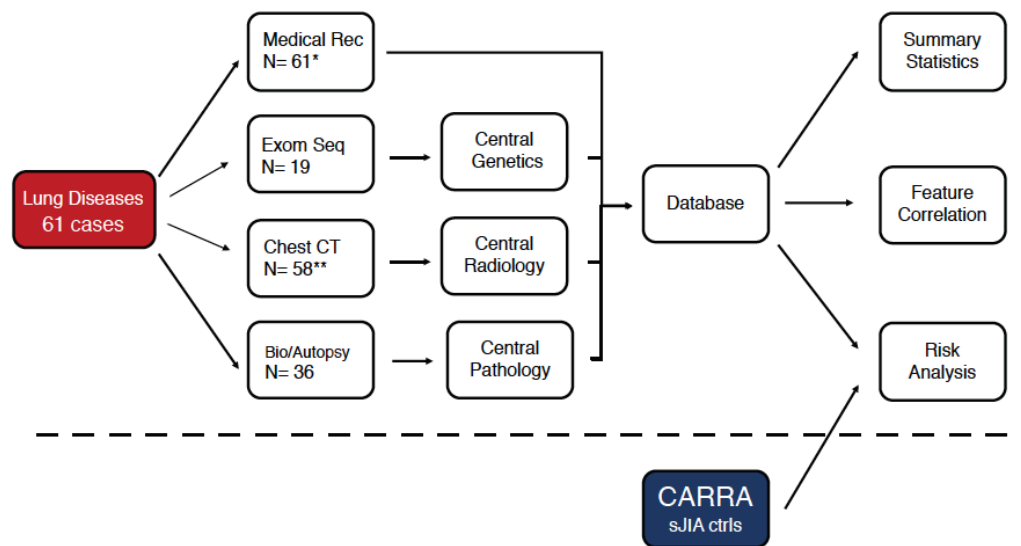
Lung Diseases
61 cases

Medical Rec
N= 61*

Exom Seq
N= 19

Chest CT
N= 58**

Bio/Autopsy
N= 36

Central Genetics

Central Radiology

Central Pathology

Database

Summary Statistics

Feature Correlation

Risk Analysis

CARRA
sJIA ctrls